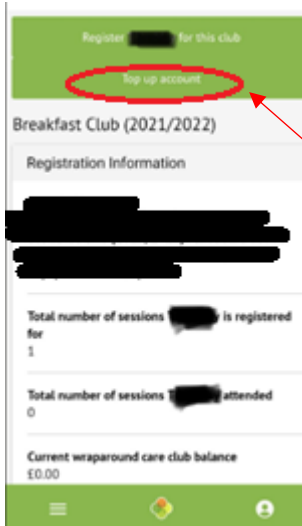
Register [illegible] for this club

Top up account

Breakfast Club (2021/2022)

Registration Information

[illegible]

Total number of sessions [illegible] is registered for
1

Total number of sessions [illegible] attended
0

Current wraparound care club balance
£0.00